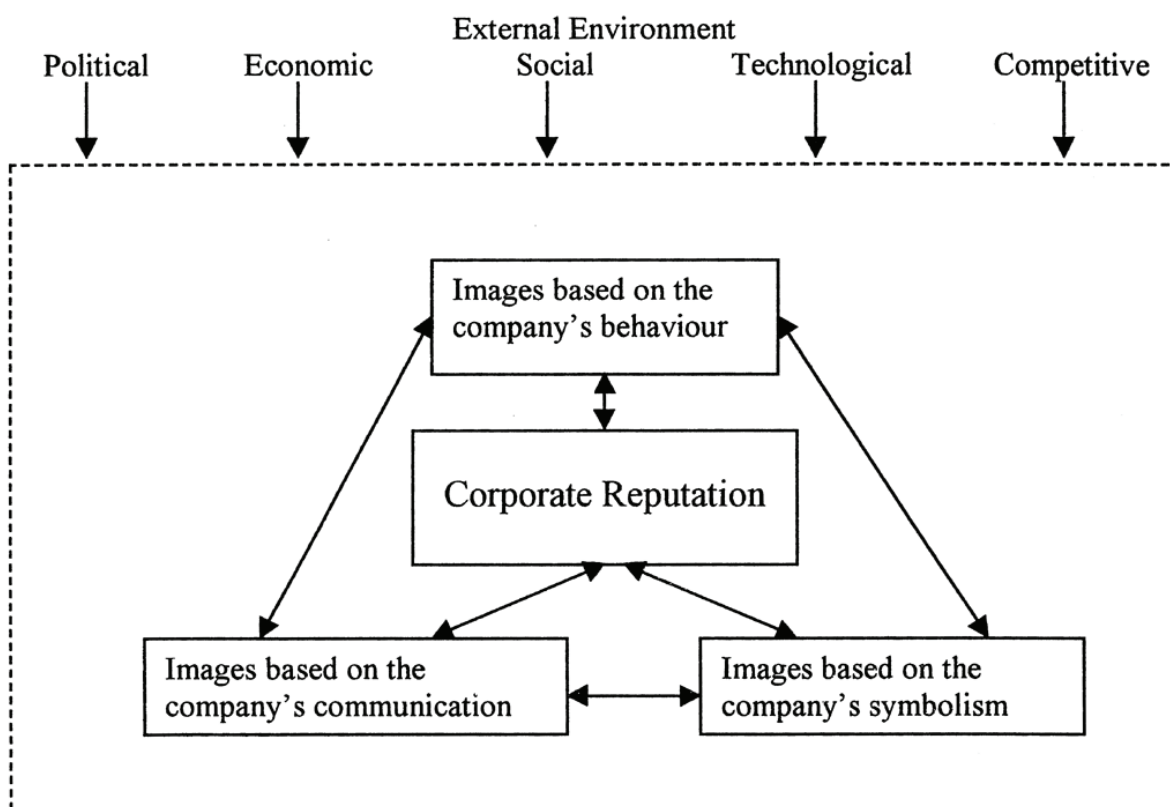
External Environment

Political

Economic

Social

Technological

Competitive

Images based on the company's behaviour

Corporate Reputation

Images based on the company's communication

Images based on the company's symbolism